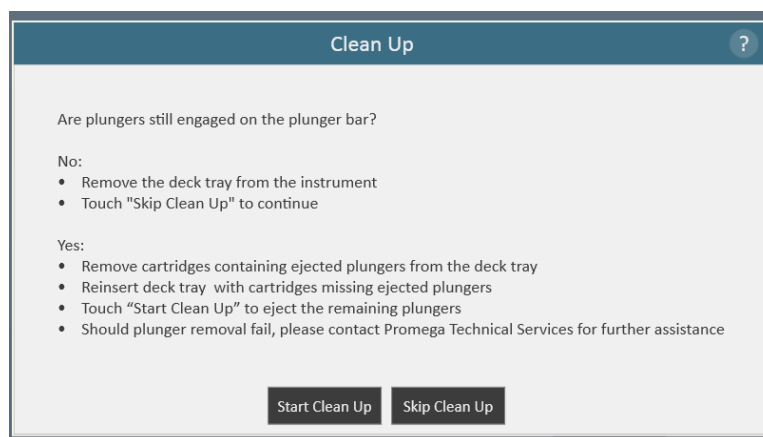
Clean Up

?

Are plungers still engaged on the plunger bar?

No:
• Remove the deck tray from the instrument
• Touch "Skip Clean Up" to continue

Yes:
• Remove cartridges containing ejected plungers from the deck tray
• Reinsert deck tray with cartridges missing ejected plungers
• Touch “Start Clean Up” to eject the remaining plungers
• Should plunger removal fail, please contact Promega Technical Services for further assistance

Start Clean Up

Skip Clean Up